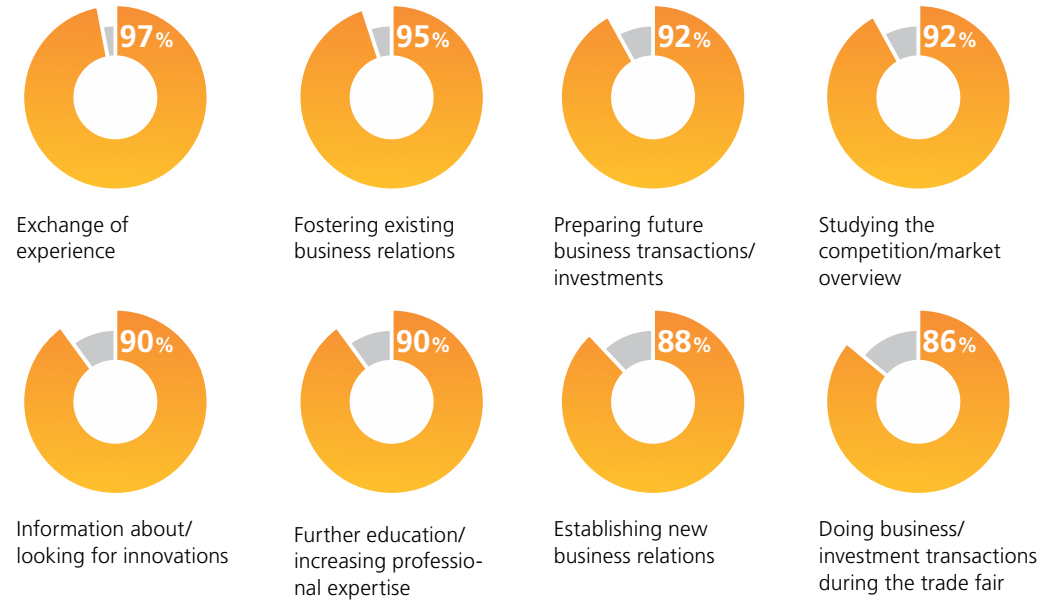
97%

Exchange of experience

95%

Fostering existing business relations

92%

Preparing future business transactions/ investments

92%

Studying the competition/market overview

90%

Information about/ looking for innovations

90%

Further education/ increasing professional expertise

88%

Establishing new business relations

86%

Doing business/ investment transactions during the trade fair